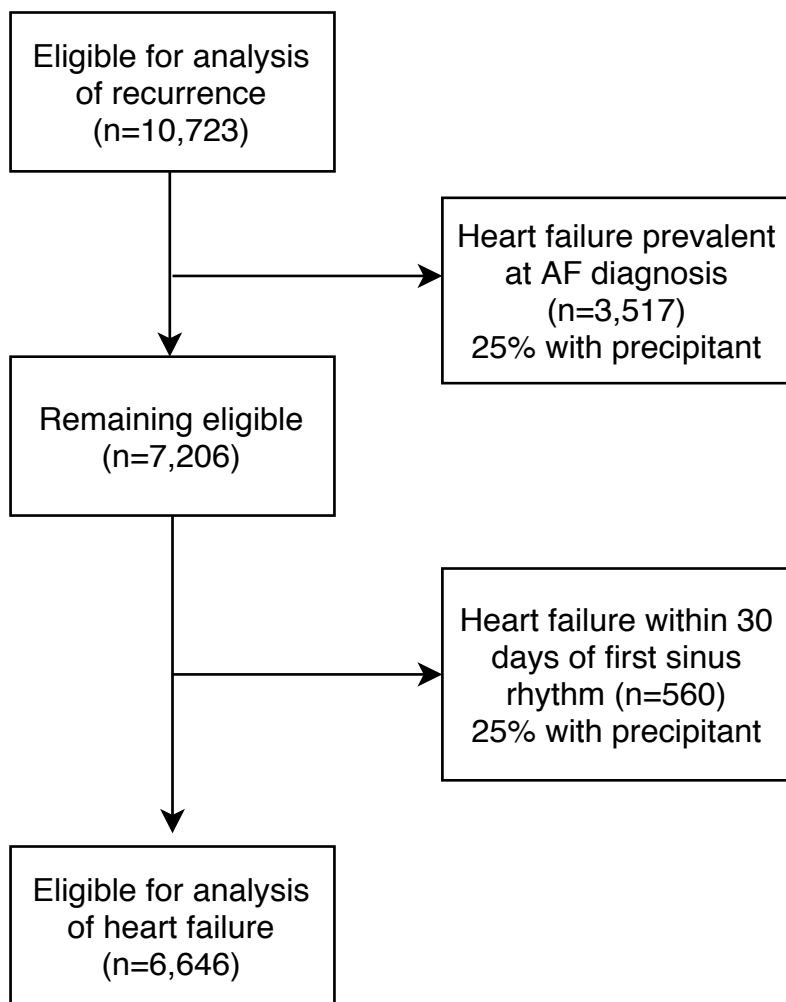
Eligible for analysis of recurrence (n=10,723)

Heart failure prevalent at AF diagnosis (n=3,517) 25% with precipitant

Remaining eligible (n=7,206)

Heart failure within 30 days of first sinus rhythm (n=560) 25% with precipitant

Eligible for analysis of heart failure (n=6,646)